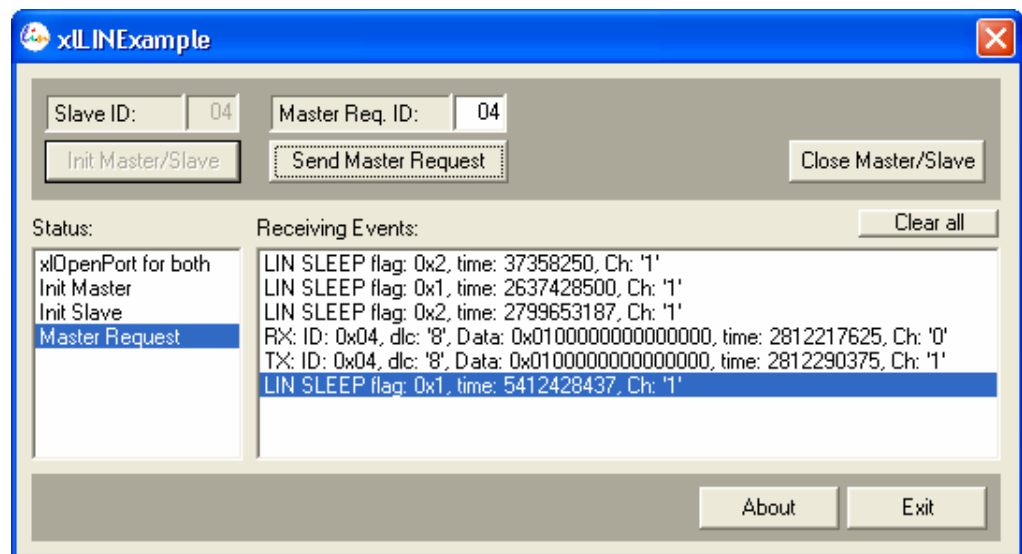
xlLINExample

Slave ID: 04
Master Req. ID: 04
Init Master/Slave
Send Master Request
Close Master/Slave

Status:
xlOpenPort for both
Init Master
Init Slave
Master Request

Receiving Events:
Clear all
LIN SLEEP flag: 0x2, time: 37358250, Ch: '1'
LIN SLEEP flag: 0x1, time: 2637428500, Ch: '1'
LIN SLEEP flag: 0x2, time: 2799653187, Ch: '1'
RX: ID: 0x04, dlc: '8', Data: 0x0100000000000000, time: 2812217625, Ch: '0'
TX: ID: 0x04, dlc: '8', Data: 0x0100000000000000, time: 2812290375, Ch: '1'
LIN SLEEP flag: 0x1, time: 5412428437, Ch: '1'

About
Exit